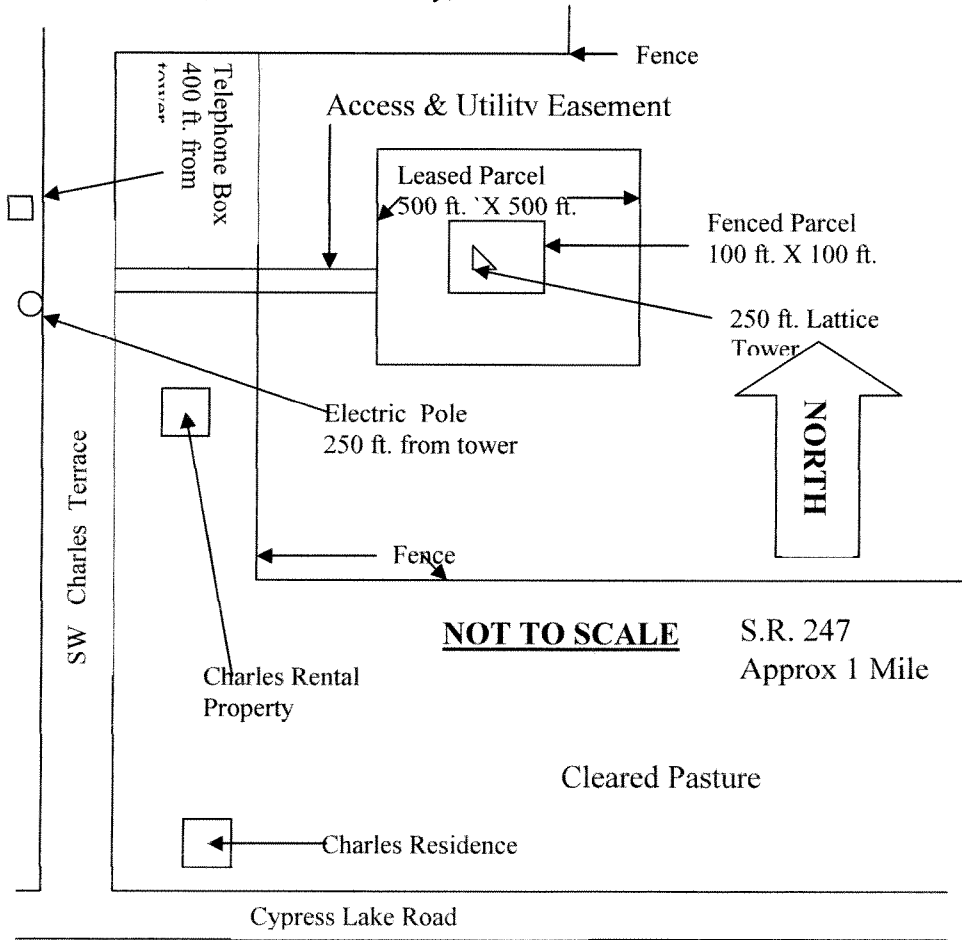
Fence

Telephone Box 400 ft. from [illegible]

Access & Utilitv Easement

Leased Parcel 500 ft. `X 500 ft.

Fenced Parcel 100 ft. X 100 ft.

250 ft. Lattice Tower

NORTH

Electric Pole 250 ft. from tower

SW Charles Terrace

Fence

NOT TO SCALE

S.R. 247 Approx 1 Mile

Charles Rental Property

Cleared Pasture

Charles Residence

Cypress Lake Road